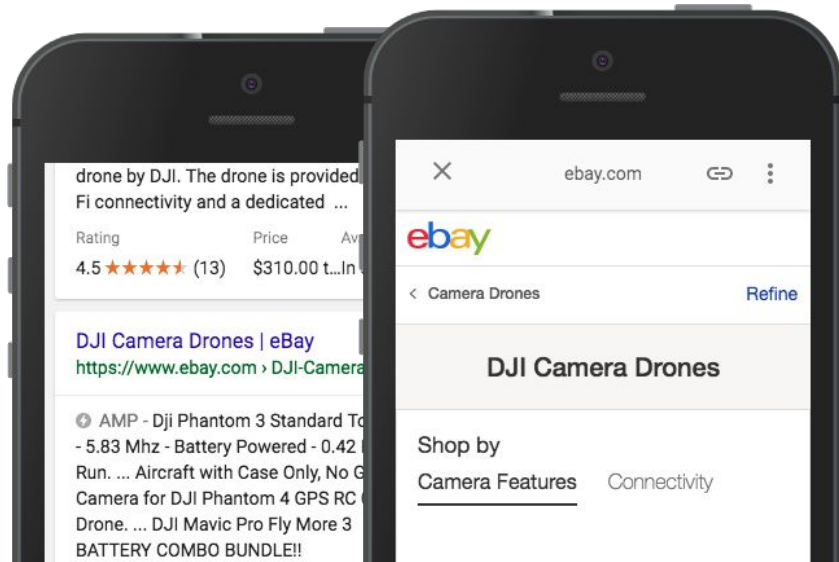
drone by DJI. The drone is provided
Fi connectivity and a dedicated ...

Rating
4.5 ★★★★★ (13)

Price
$310.00 t...In

Av

DJI Camera Drones | eBay
https://www.ebay.com › DJI-Camera

AMP - Dji Phantom 3 Standard To
- 5.83 Mhz - Battery Powered - 0.42
Run. ... Aircraft with Case Only, No G
Camera for DJI Phantom 4 GPS RC
Drone. ... DJI Mavic Pro Fly More 3
BATTERY COMBO BUNDLE!!

ebay.com

ebay

Camera Drones

Refine

DJI Camera Drones

Shop by

Camera Features

Connectivity